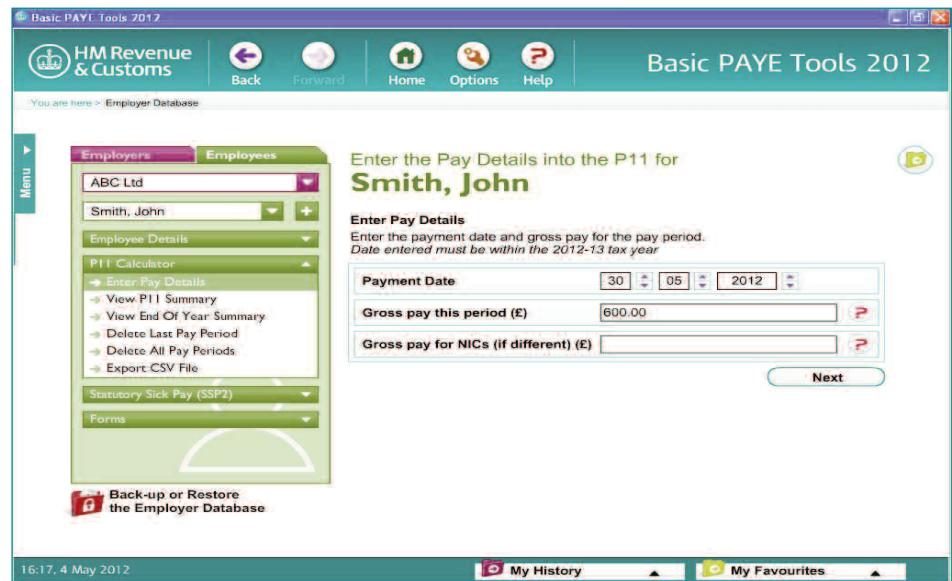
Basic PAYE Tools 2012

HM Revenue & Customs

Back

Forward

Home

Options

Help

Basic PAYE Tools 2012

You are here > Employer Database

Menu

Employers

Employees

ABC Ltd

Smith, John

Employee Details

P11 Calculator

Enter Pay Details

View P11 Summary

View End Of Year Summary

Delete Last Pay Period

Delete All Pay Periods

Export CSV File

Statutory Sick Pay (SSP2)

Forms

Back-up or Restore the Employer Database

Enter the Pay Details into the P11 for

Smith, John

Enter Pay Details

Enter the payment date and gross pay for the pay period.
*Date entered must be within the 2012-13 tax year*

| Payment Date | 30 | 05 | 2012 |
|---|---|---|---|
| Gross pay this period (£) | 600.00 | | |
| Gross pay for NICs (if different) (£) | | | |

Next

16:17, 4 May 2012

My History

My Favourites